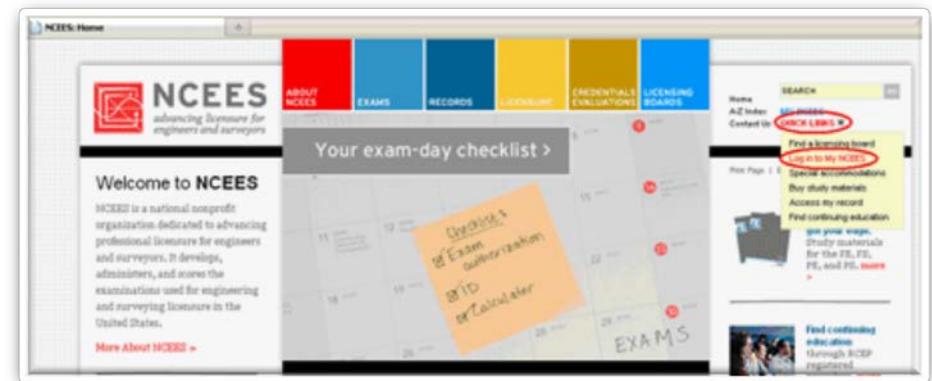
NCEES: Home

NCEES
advancing licensure for engineers and surveyors

ABOUT NCEES
EXAMS
RECORDS
LICENSURE
CREDENTIALS EVALUATIONS
LICENSING BOARDS

Home
A-Z Index
Contact Us
SEARCH
MY NCEES
QUICK LINKS

Find a licensing board
Log in to My NCEES
Special accommodations
Buy study materials
Access my record
Find continuing education

Your exam-day checklist >

Checklist
☑ Exam authorization
☑ ID
☑ Calculator

EXAMS

Welcome to NCEES

NCEES is a national nonprofit organization dedicated to advancing professional licensure for engineers and surveyors. It develops, administers, and scores the examinations used for engineering and surveying licensure in the United States.

More About NCEES »

Print Page

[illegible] your ways. Study materials for the FE, FS, PE, and PS. more »

Find continuing education through RCEP registered